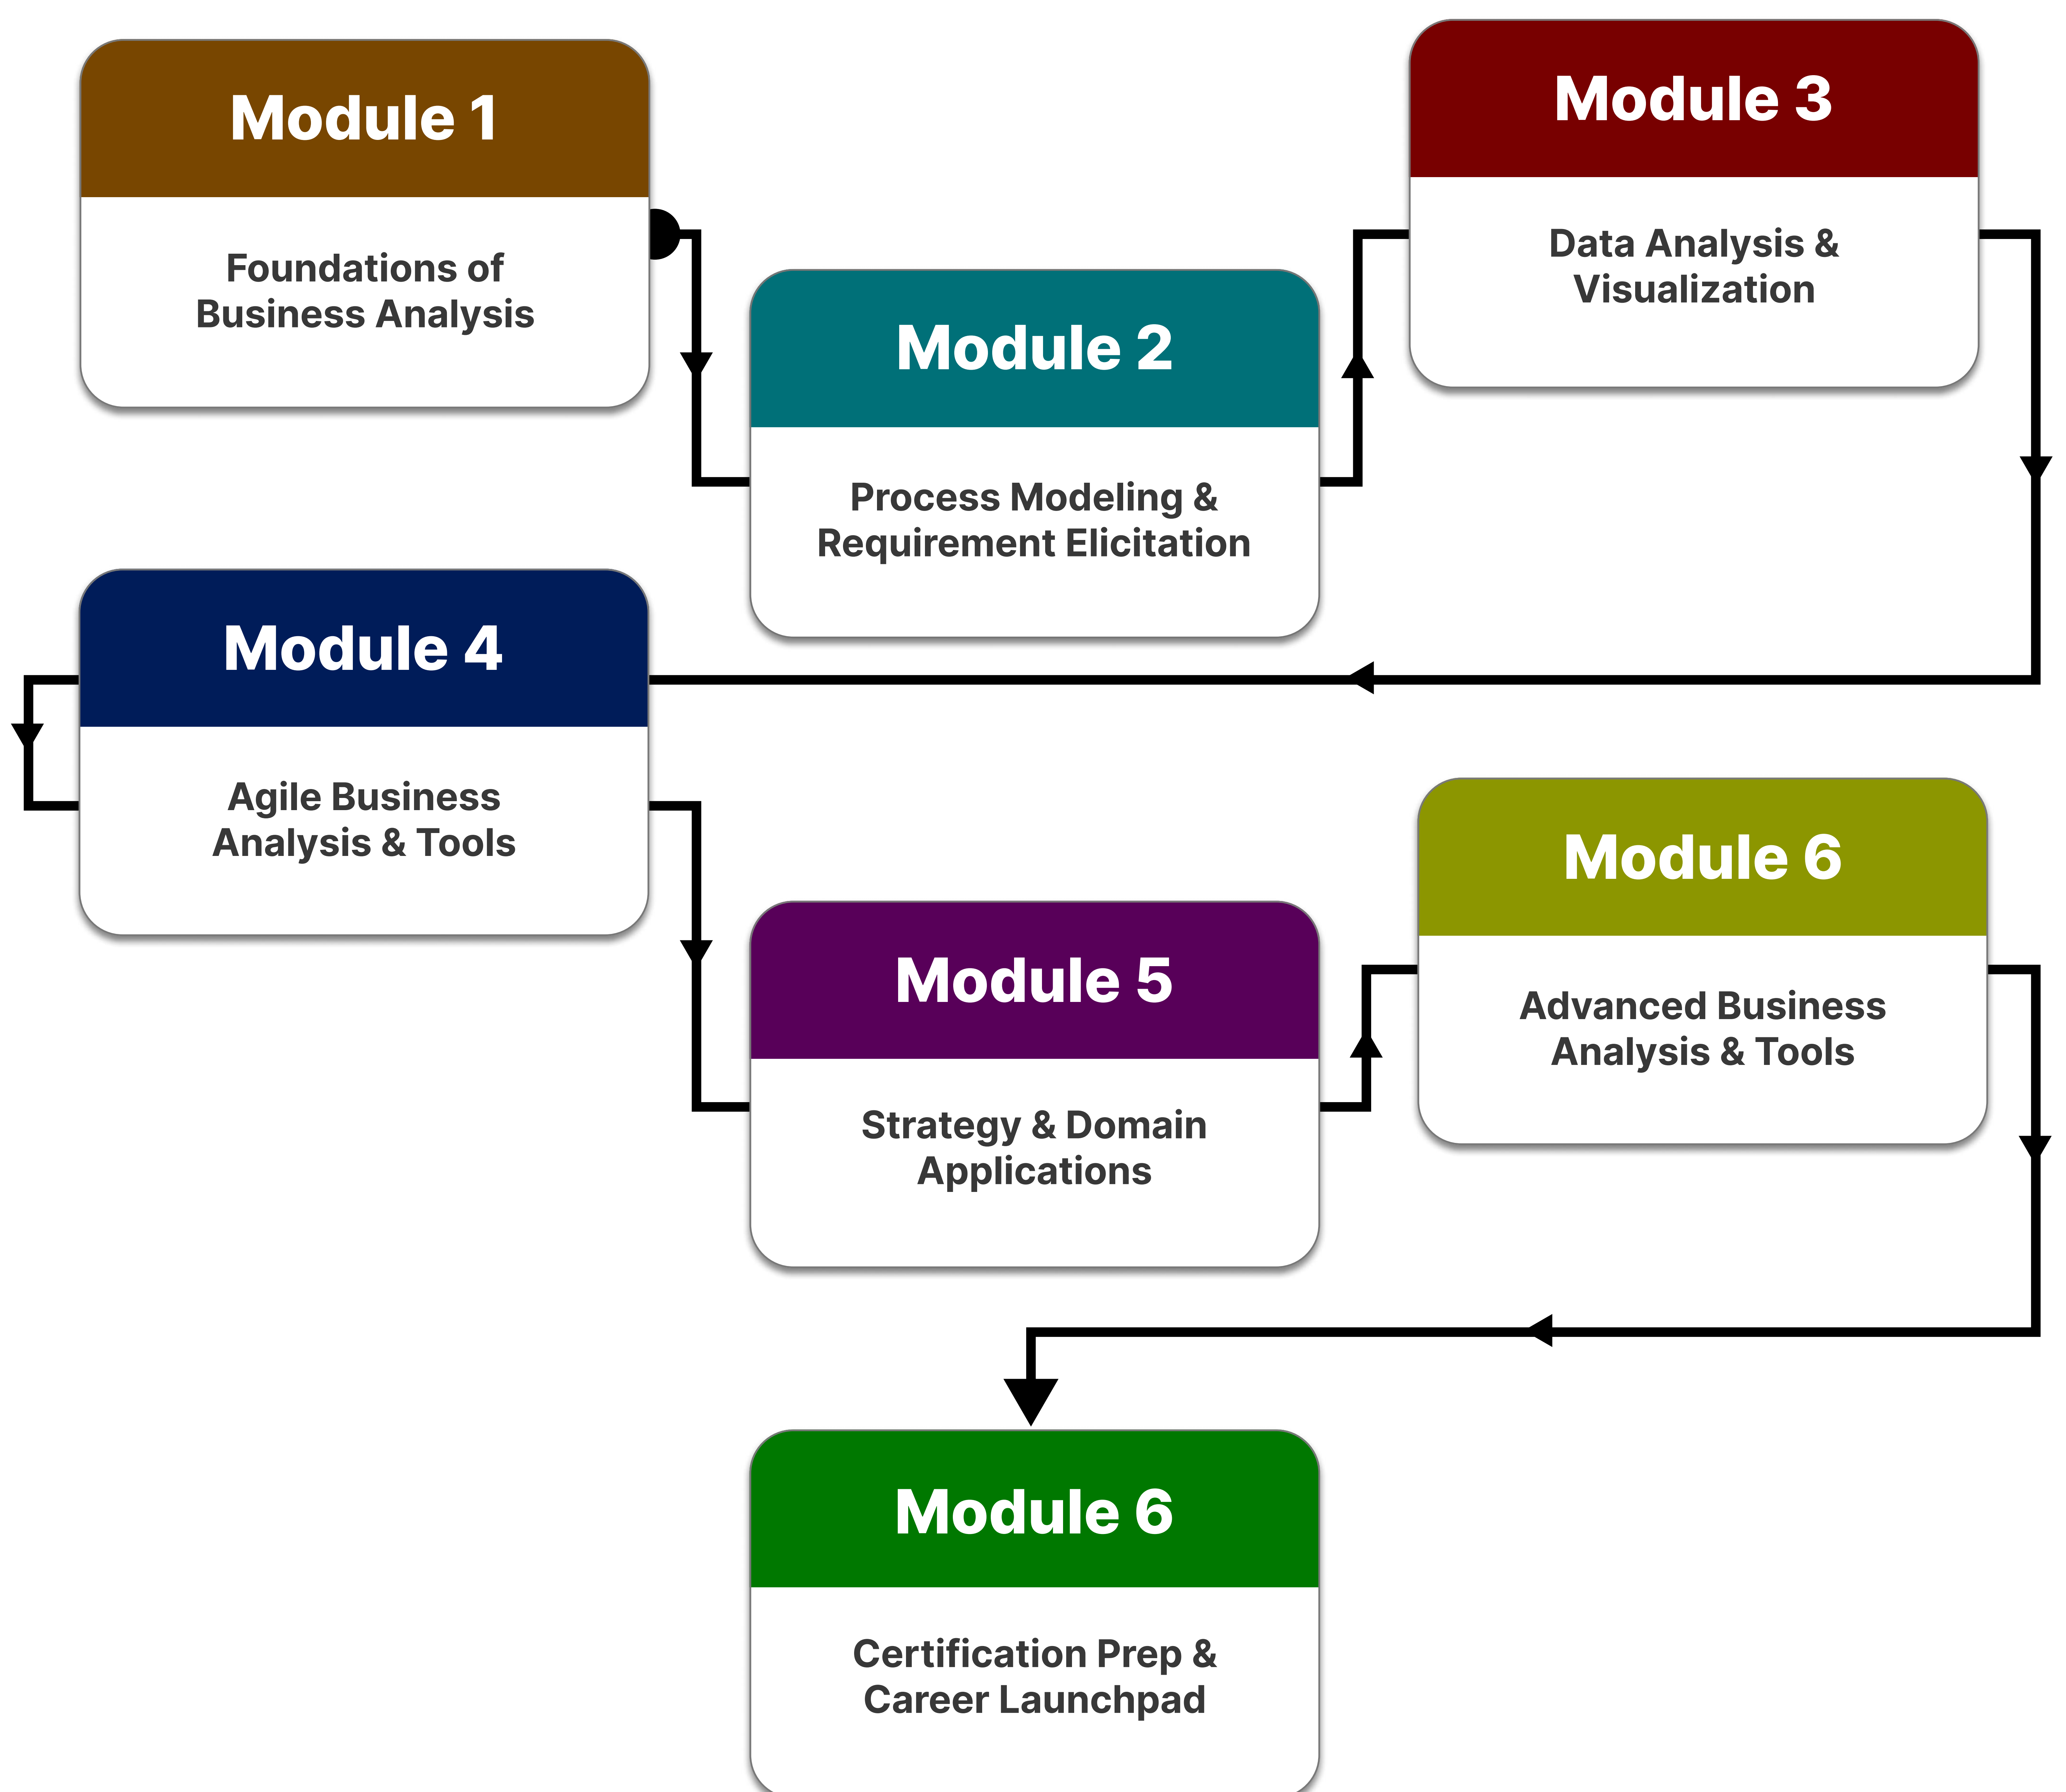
Module 1

Foundations of Business Analysis

Module 2

Process Modeling & Requirement Elicitation

Module 3

Data Analysis & Visualization

Module 4

Agile Business Analysis & Tools

Module 5

Strategy & Domain Applications

Module 6

Advanced Business Analysis & Tools

Module 6

Certification Prep & Career Launchpad